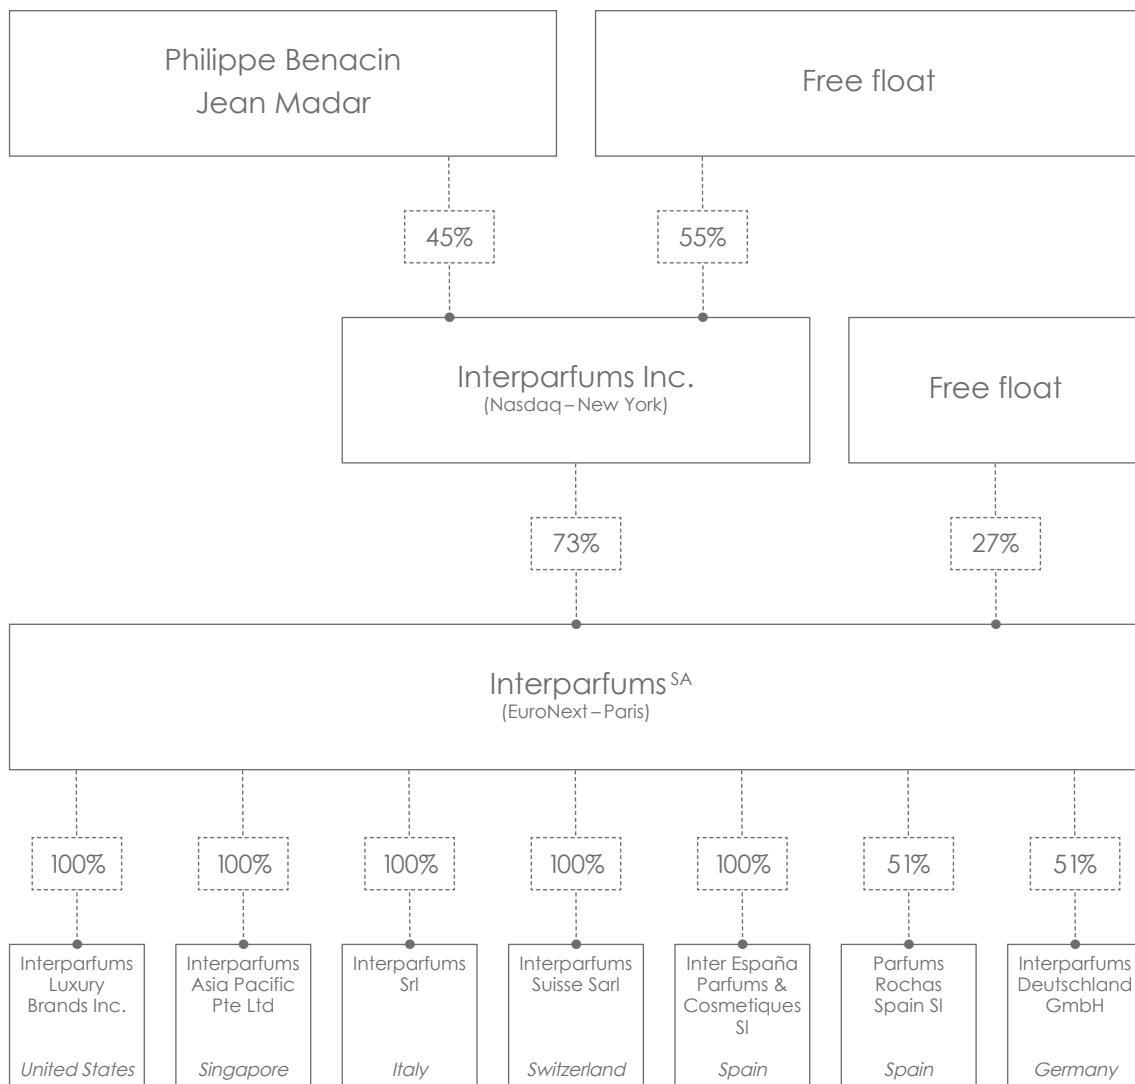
Philippe Benacin
Jean Madar

Free float

45%

55%

Interparfums Inc.
(Nasdaq – New York)

Free float

73%

27%

Interparfums $^{SA}$
(EuroNext – Paris)

100%

100%

100%

100%

100%

51%

51%

Interparfums Luxury Brands Inc.

Interparfums Asia Pacific Pte Ltd

Interparfums Srl

Interparfums Suisse Sarl

Inter España Parfums & Cosmetiques Sl

Parfums Rochas Spain Sl

Interparfums Deutschland GmbH

United States

Singapore

Italy

Switzerland

Spain

Spain

Germany